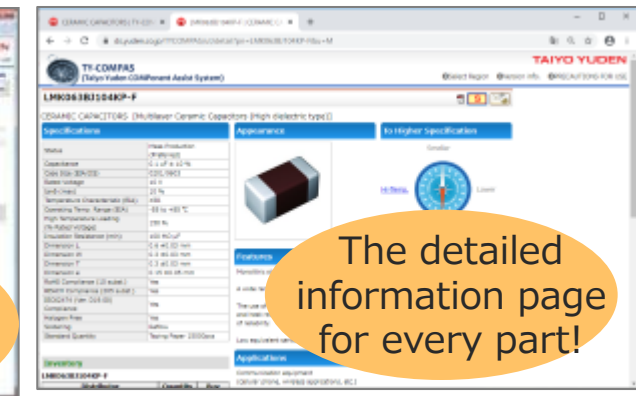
CERAMIC CAPACITORS | TY-CO... ×

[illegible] ×

ds.yuden.co.jp/TYCOMPAS/cs/detail?pn=LMK063BJ104KP-F&u=M

TY-COMPAS
(Taiyo Yuden COMPonent Assist System)

TAIYO YUDEN

Select Region Version Info. PRECAUTIONS FOR USE

LMK063BJ104KP-F

CERAMIC CAPACITORS (Multilayer Ceramic Capacitors (High dielectric type))

Specifications

Appearance

To Higher Specification

| | |
|---|---|
| Status | Mass Production |
| Capacitance | 0.1 uF ± 10 % |
| Case Size (EIA/JIS) | 0201 / 0603 |
| Rated Voltage | 10 V |
| tanδ (max) | 10 % |
| Temperature Characteristic (EIA) | X5R |
| Operating Temp. Range (EIA) | -55 to +85 °C |
| High Temperature Loading | 150 % |
| Insulation Resistance (min) | 100 MΩ·uF |
| Dimension L | 0.6 ±0.03 mm |
| Dimension W | 0.3 ±0.03 mm |
| Dimension T | 0.3 ±0.03 mm |
| Dimension e | 0.15 ±0.05 mm |
| RoHS Compliance | Yes |
| Halogen Free | Yes |
| Soldering | Reflow |
| Standard Quantity | Taping Paper 15000pcs |

Features

Applications

Inventory

LMK063BJ104KP-F

Hi Temp.

The detailed information page for every part!